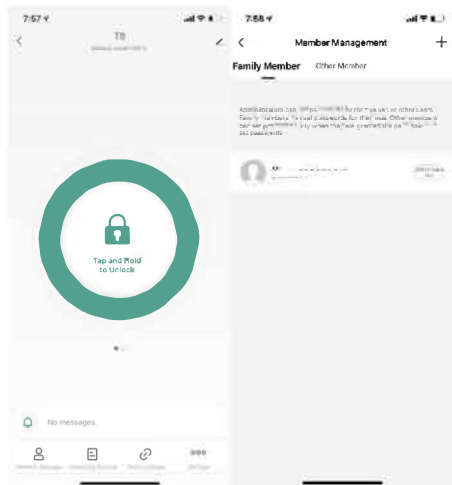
7:57

T8

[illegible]

Tap and Hold to Unlock

No messages.

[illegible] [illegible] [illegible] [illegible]

7:58

Member Management

+

Family Member

Other Member

Administrators can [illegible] for themselves or other users. Family members can set passwords for themselves. Other members can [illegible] only when they are granted the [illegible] set passwords.

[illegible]

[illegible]